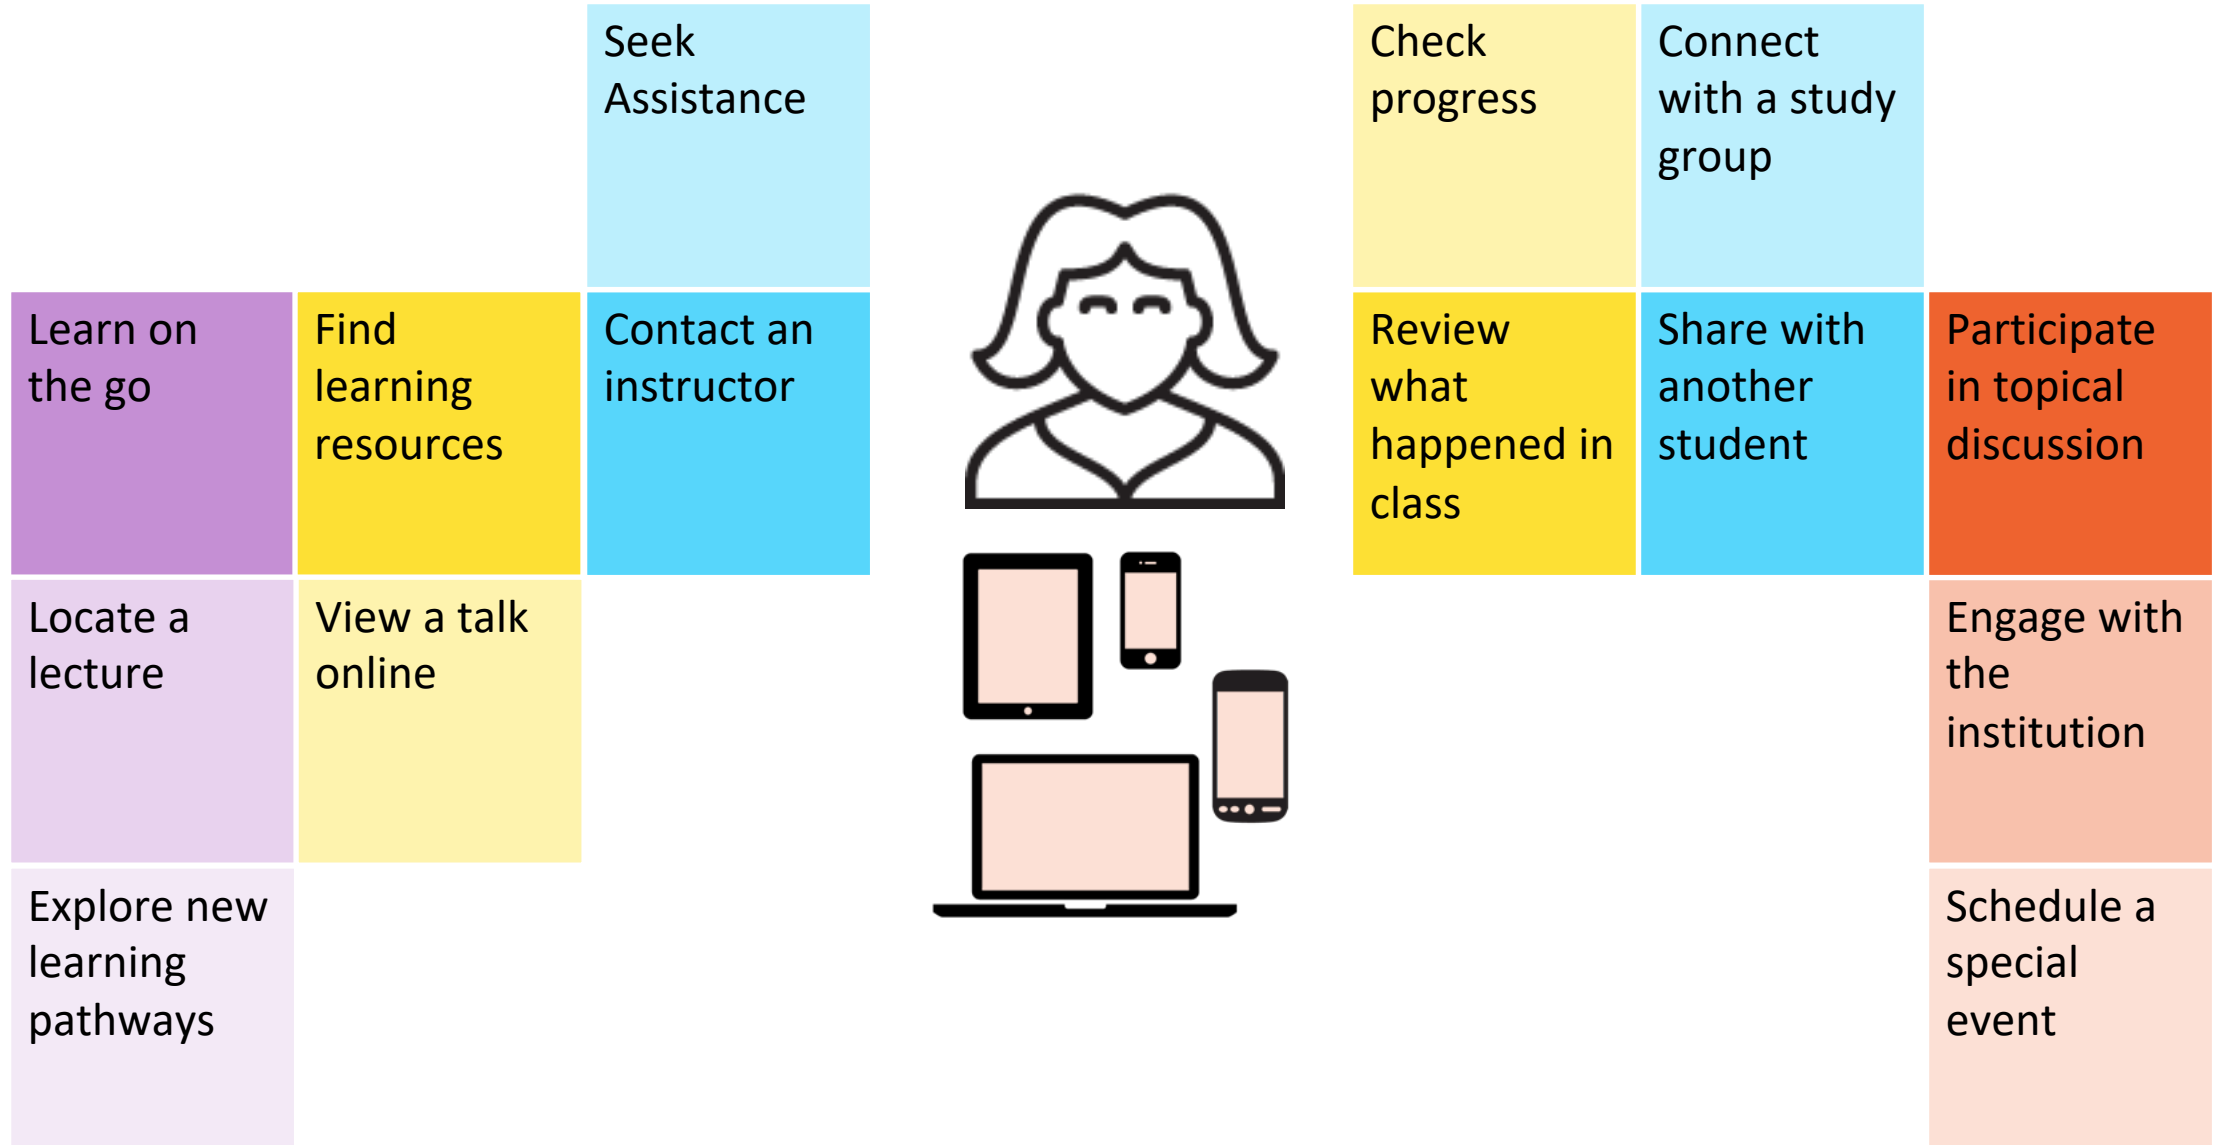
Seek Assistance

Check progress

Connect with a study group

Learn on the go

Find learning resources

Contact an instructor

Review what happened in class

Share with another student

Participate in topical discussion

Locate a lecture

View a talk online

Engage with the institution

Explore new learning pathways

Schedule a special event